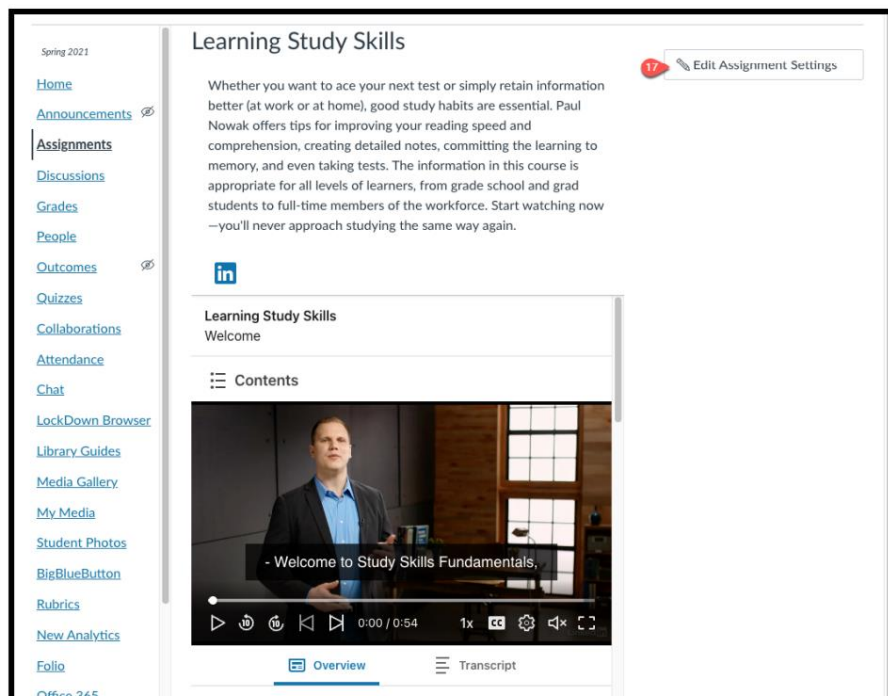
Spring 2021

Home

Announcements

Assignments

Discussions

Grades

People

Outcomes

Quizzes

Collaborations

Attendance

Chat

LockDown Browser

Library Guides

Media Gallery

My Media

Student Photos

BigBlueButton

Rubrics

New Analytics

Folio

Office 365

Learning Study Skills

17

Edit Assignment Settings

Whether you want to ace your next test or simply retain information better (at work or at home), good study habits are essential. Paul Nowak offers tips for improving your reading speed and comprehension, creating detailed notes, committing the learning to memory, and even taking tests. The information in this course is appropriate for all levels of learners, from grade school and grad students to full-time members of the workforce. Start watching now —you'll never approach studying the same way again.

in

Learning Study Skills
Welcome

Contents

- Welcome to Study Skills Fundamentals,

10 10 0:00 / 0:54 1x CC

Overview

Transcript